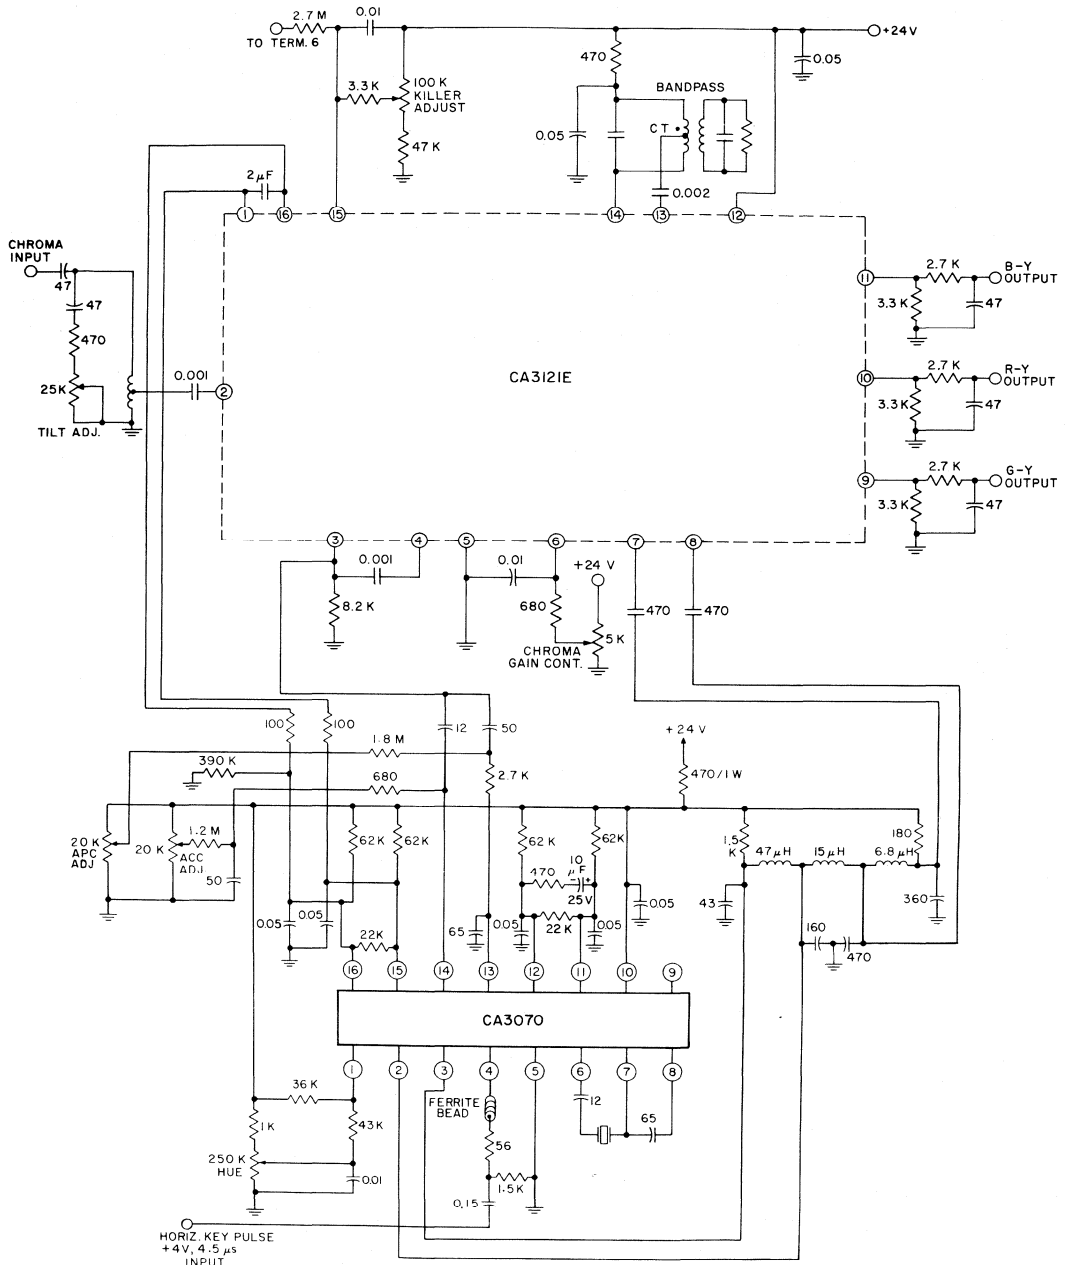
2.7 M
TO TERM. 6
0.01
+24V
470
0.05
3.3 K
100 K
KILLER
ADJUST
BANDPASS
0.05
CT
47 K
0.002
2 $\mu$F
1
16
15
14
13
12
CHROMA
INPUT
47
47
470
25K
TILT ADJ.
0.001
2
11
2.7 K
B-Y
OUTPUT
3.3 K
47
CA3121E
10
2.7 K
R-Y
OUTPUT
3.3 K
47
9
2.7 K
G-Y
OUTPUT
3.3 K
47
3
0.001
4
5
0.01
6
7
8
+24 V
8.2 K
680
5 K
470
470
CHROMA
GAIN CONT.
100
100
12
50
1.8 M
+24 V
390 K
2.7 K
470/1W
680
20 K
APC
ADJ
20 K
1.2 M
ACC
ADJ
50
62 K
62 K
62 K
62K
1.5
K
47 $\mu$H
15 $\mu$H
6.8 $\mu$H
180
470
10
$\mu$F
25V
0.05
0.05
0.05
43
360
22K
65
0.05
22 K
0.05
160
470
16
15
14
13
12
11
10
9
CA3070
1
2
3
4
5
6
7
8
36 K
FERRITE
BEAD
12
65
1K
43K
56
250 K
HUE
0.01
1.5 K
0.15
HORIZ. KEY PULSE
+4V, 4.5 $\mu$s
INPUT